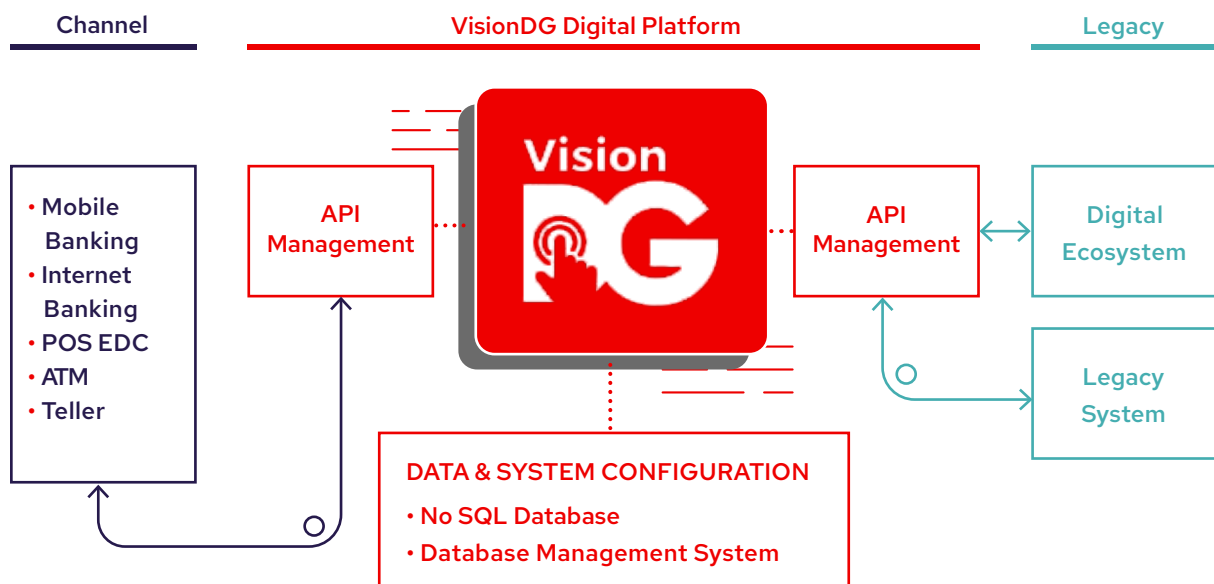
Channel

VisionDG Digital Platform

Legacy

• Mobile Banking
• Internet Banking
• POS EDC
• ATM
• Teller

API Management

Vision
DG

API Management

Digital Ecosystem

Legacy System

DATA & SYSTEM CONFIGURATION
• No SQL Database
• Database Management System